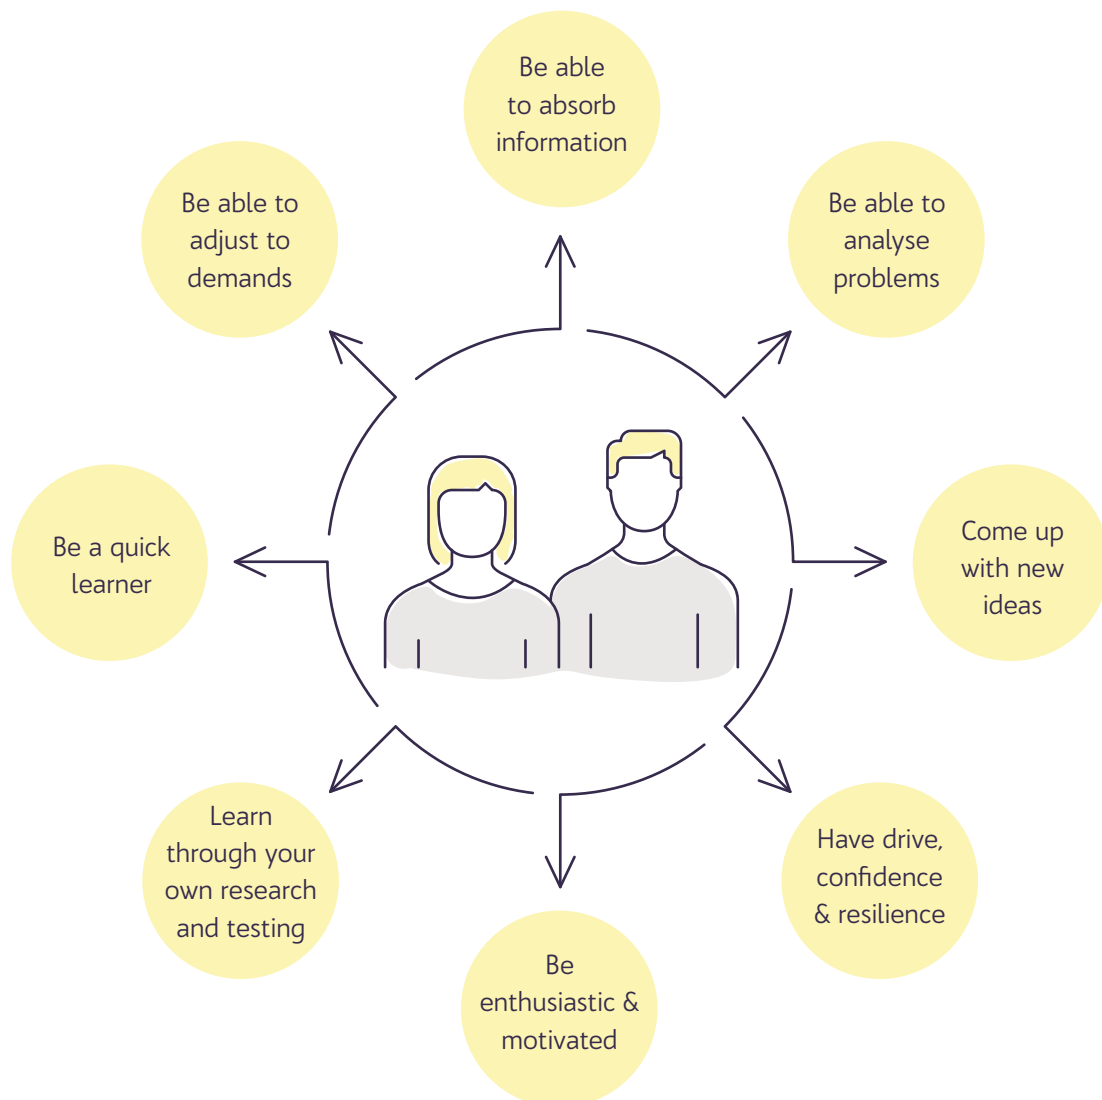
Be able to absorb information

Be able to analyse problems

Come up with new ideas

Have drive, confidence & resilience

Be enthusiastic & motivated

Learn through your own research and testing

Be a quick learner

Be able to adjust to demands